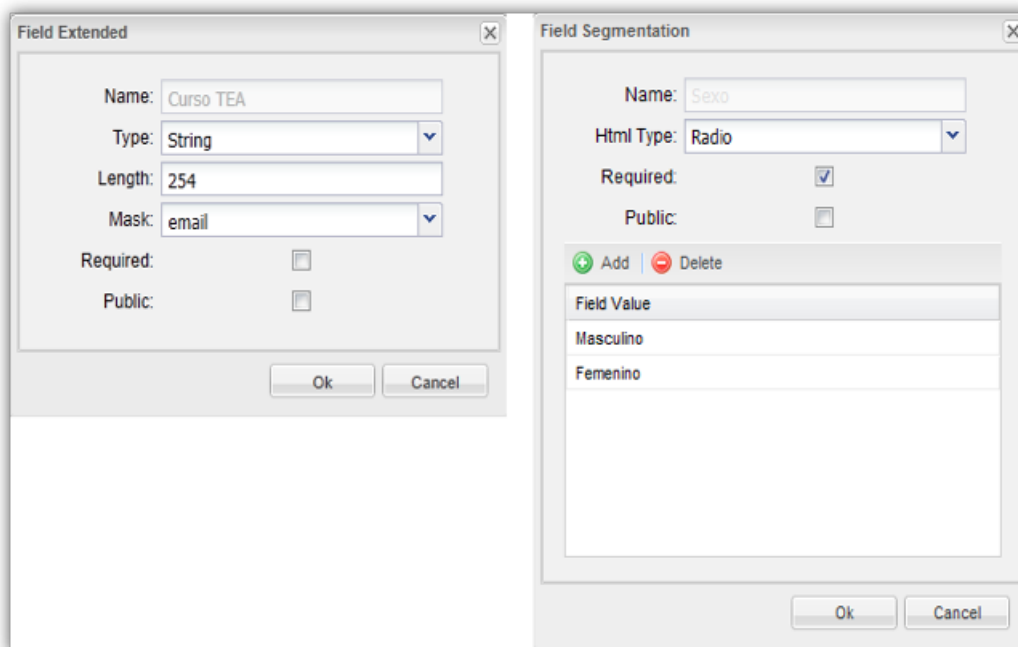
Field Extended

Name: Curso TEA
Type: String
Length: 254
Mask: email
Required:
Public:

Ok Cancel

Field Segmentation

Name: Sexo
Html Type: Radio
Required:
Public:

Add Delete

| Field Value |
|---|
| Masculino |
| Femenino |

Ok Cancel